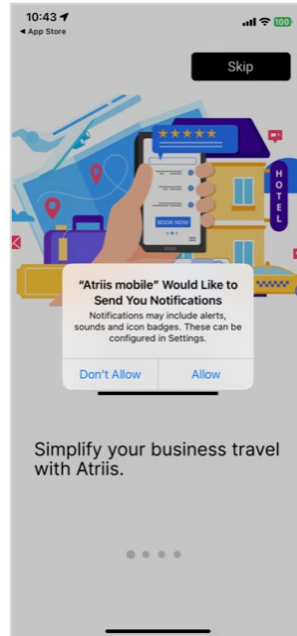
10:43
◂ App Store
100

Skip

BOOK NOW

HOTEL

"Atriis mobile" Would Like to Send You Notifications
Notifications may include alerts, sounds and icon badges. These can be configured in Settings.

Don't Allow
Allow

Simplify your business travel with Atriis.